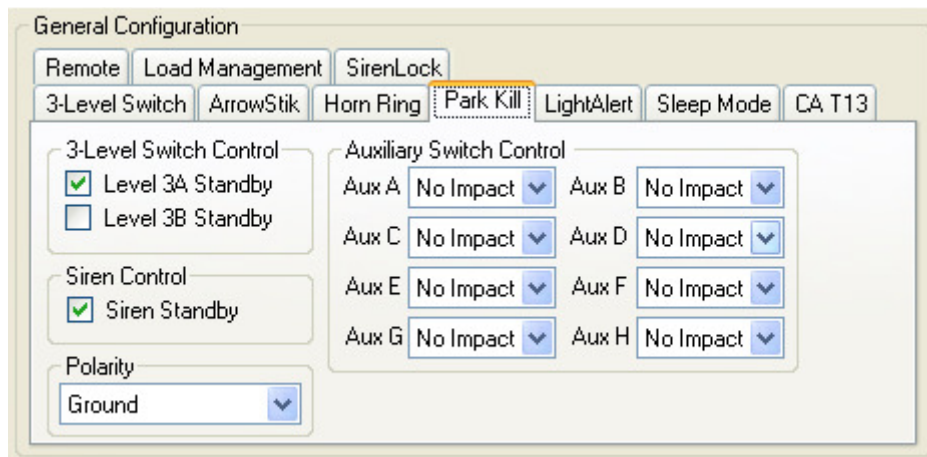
General Configuration

Remote | Load Management | SirenLock

3-Level Switch | ArrowStik | Horn Ring | Park Kill | LightAlert | Sleep Mode | CA T13

3-Level Switch Control

Level 3A Standby

Level 3B Standby

Siren Control

Siren Standby

Polarity

Ground

Auxiliary Switch Control

Aux A No Impact

Aux B No Impact

Aux C No Impact

Aux D No Impact

Aux E No Impact

Aux F No Impact

Aux G No Impact

Aux H No Impact